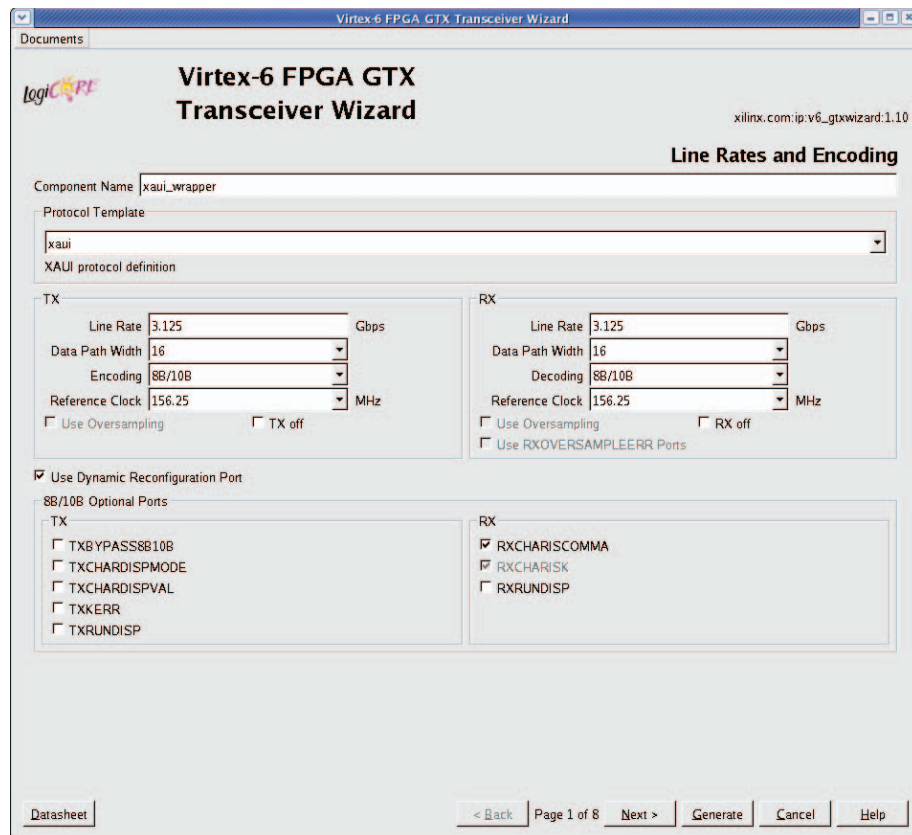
Virtex-6 FPGA GTX Transceiver Wizard

Documents

logiCORE

Virtex-6 FPGA GTX Transceiver Wizard

xilinx.com:ip:v6_gtxwizard:1.10

Line Rates and Encoding

Component Name xaui_wrapper

Protocol Template

xaui

XAUI protocol definition

TX

Line Rate 3.125 Gbps

Data Path Width 16

Encoding 8B/10B

Reference Clock 156.25 MHz

Use Oversampling

TX off

RX

Line Rate 3.125 Gbps

Data Path Width 16

Decoding 8B/10B

Reference Clock 156.25 MHz

Use Oversampling

RX off

Use RXOVERSAMPLEERR Ports

Use Dynamic Reconfiguration Port

8B/10B Optional Ports

TX

TXBYPASS8B10B

TXCHARDISPMODE

TXCHARDISPVAL

TXKERR

TXRUNDISP

RX

RXCHARISCOMMA

RXCHARISK

RXRUNDISP

Datasheet

< Back Page 1 of 8 Next > Generate Cancel Help